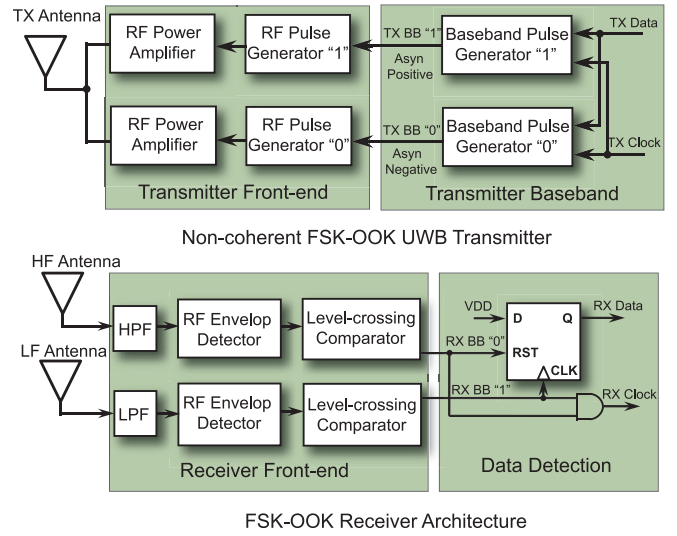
TX Antenna

RF Power Amplifier

RF Pulse Generator "1"

TX BB "1"

Asyn Positive

Baseband Pulse Generator "1"

TX Data

RF Power Amplifier

RF Pulse Generator "0"

TX BB "0"

Asyn Negative

Baseband Pulse Generator "0"

TX Clock

Transmitter Front-end

Transmitter Baseband

Non-coherent FSK-OOK UWB Transmitter

HF Antenna

HPF

RF Envelop Detector

Level-crossing Comparator

VDD

D

Q

RX Data

RX BB "0"

RST

CLK

LF Antenna

LPF

RF Envelop Detector

Level-crossing Comparator

RX BB "1"

RX Clock

Receiver Front-end

Data Detection

FSK-OOK Receiver Architecture